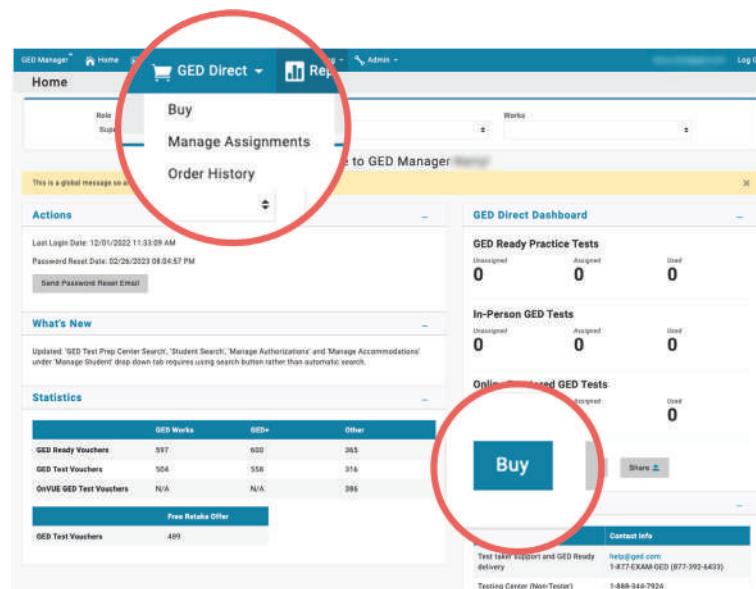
GED Manager Home GED Direct Rep Admin Log

Home

Buy

Manage Assignments

Order History

Role

Sup

Works

e to GED Manager

This is a global message so a

Actions

Last Login Date: 12/01/2022 11:33:09 AM

Password Reset Date: 02/26/2023 08:04:57 PM

Send Password Reset Email

What's New

Updated: 'GED Test Prep Center Search', 'Student Search', 'Manage Authorizations' and 'Manage Accommodations' under 'Manage Student' drop down tab requires using search button rather than automatic search.

Statistics

| | GED Works | GED+ | Other |
|---|---|---|---|
| GED Ready Vouchers | 597 | 600 | 365 |
| GED Test Vouchers | 504 | 558 | 316 |
| OnVUE GED Test Vouchers | N/A | N/A | 386 |

| | Free Retake Offer |
|---|---|
| GED Test Vouchers | 489 |

GED Direct Dashboard

GED Ready Practice Tests

Unassigned 0 Assigned 0 Used 0

In-Person GED Tests

Unassigned 0 Assigned 0 Used 0

Onli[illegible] GED Tests

Assigned Used 0

Buy

Share

Contact Info

Test taker support and GED Ready delivery

help@ged.com 1-877-EXAM-GED (877-392-6433)

Testing Center (Non-Tester)

1-888-344-7924